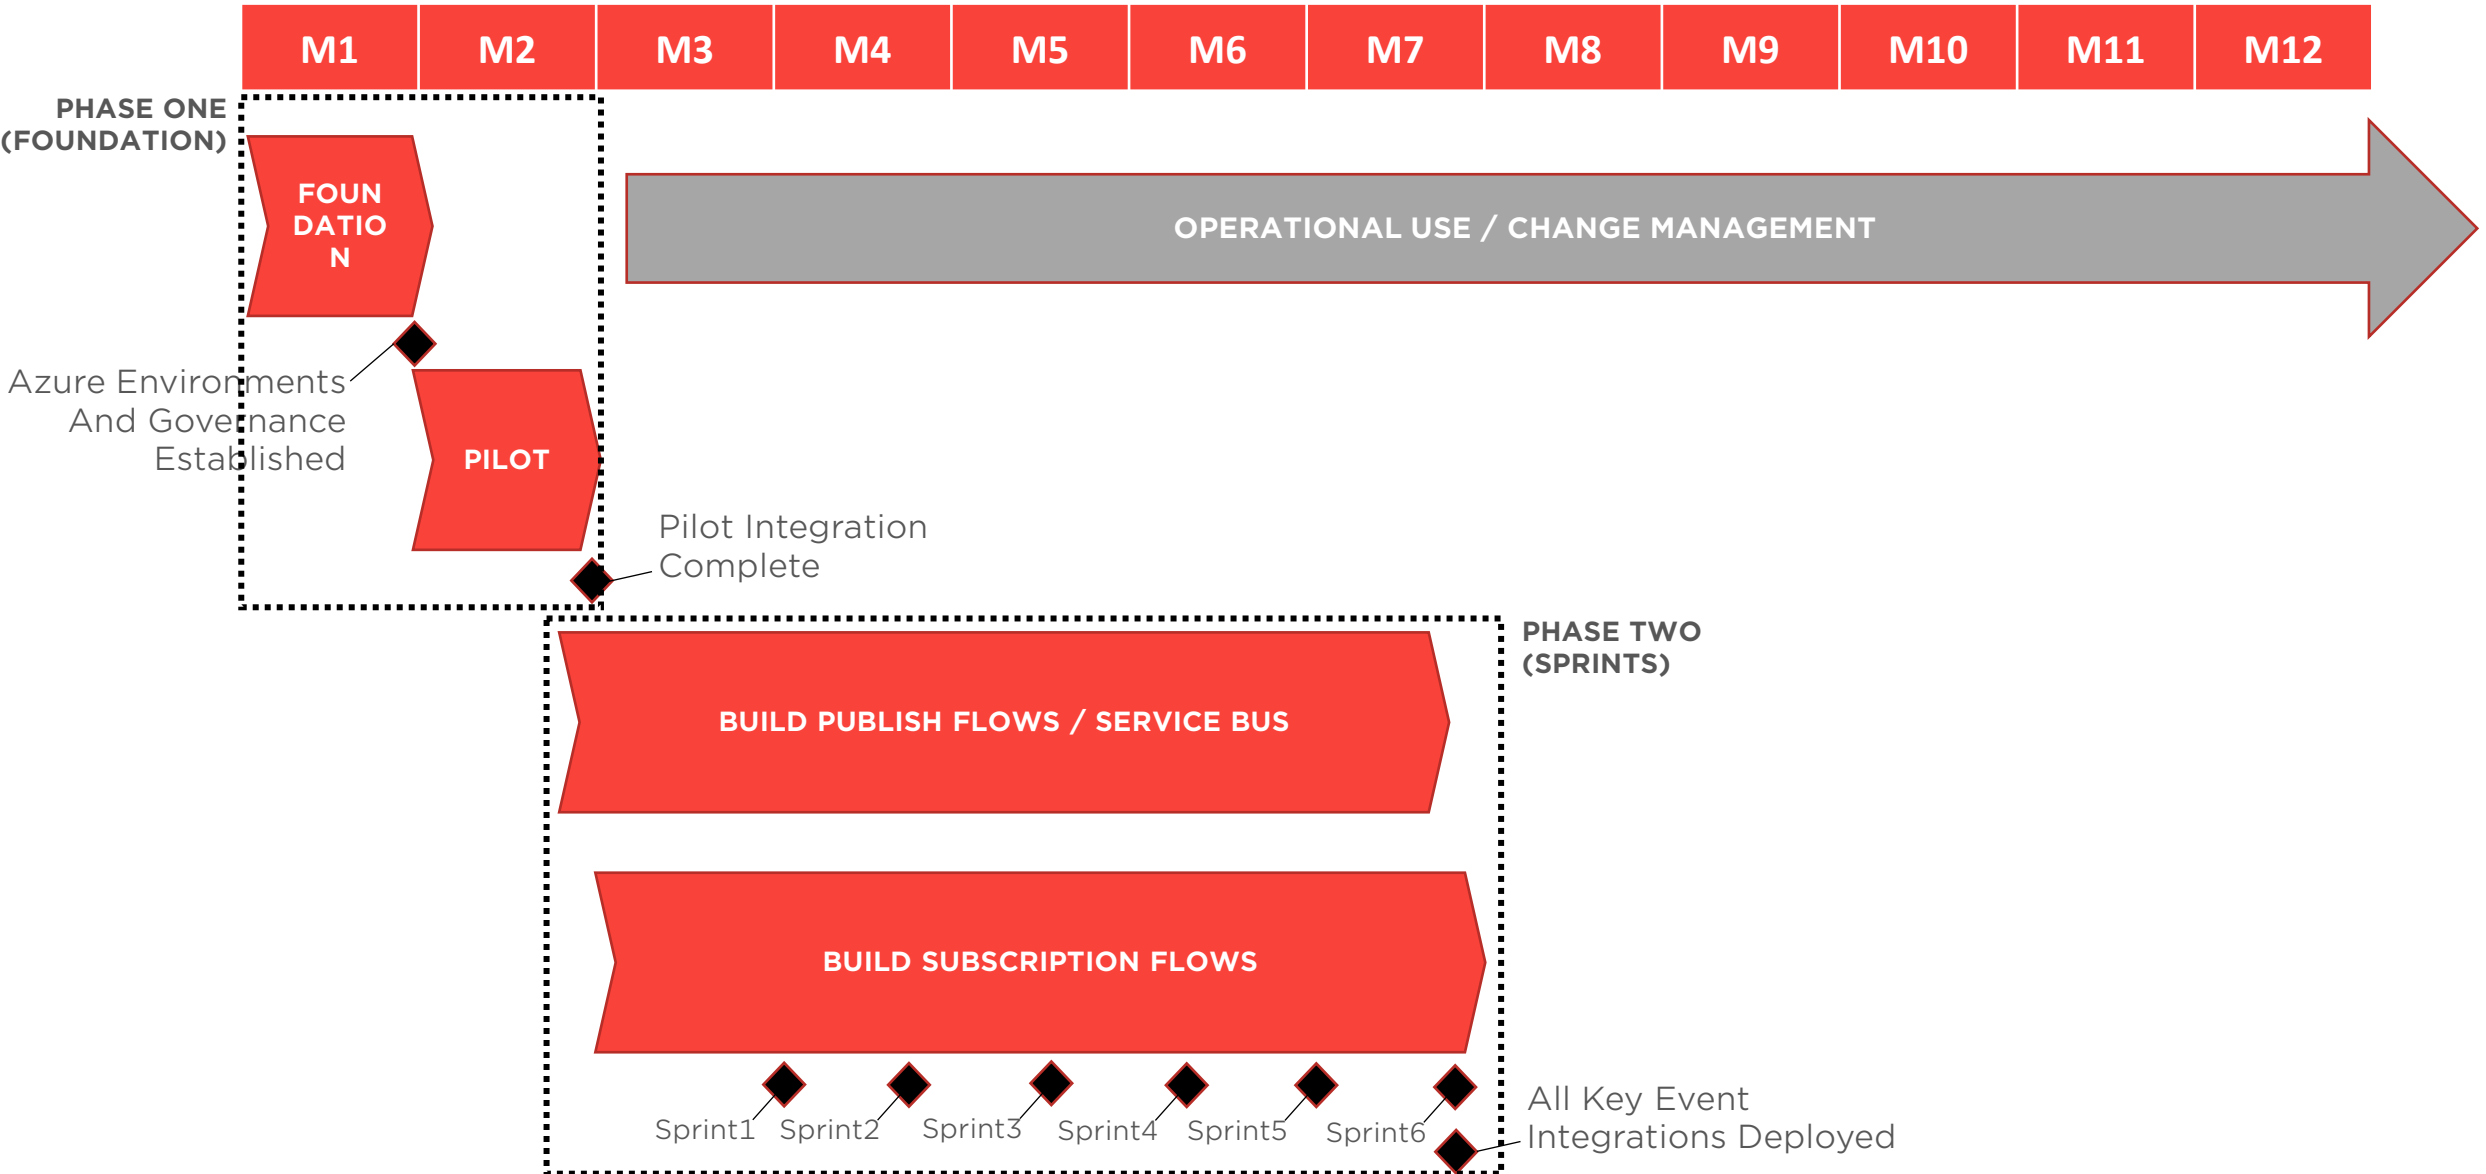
| M1 | M2 | M3 | M4 | M5 | M6 | M7 | M8 | M9 | M10 | M11 | M12 |
|---|---|---|---|---|---|---|---|---|---|---|---|

PHASE ONE (FOUNDATION)

FOUN DATIO N

OPERATIONAL USE / CHANGE MANAGEMENT

Azure Environments And Governance Established

PILOT

Pilot Integration Complete

PHASE TWO (SPRINTS)

BUILD PUBLISH FLOWS / SERVICE BUS

BUILD SUBSCRIPTION FLOWS

Sprint1 Sprint2 Sprint3 Sprint4 Sprint5 Sprint6

All Key Event Integrations Deployed